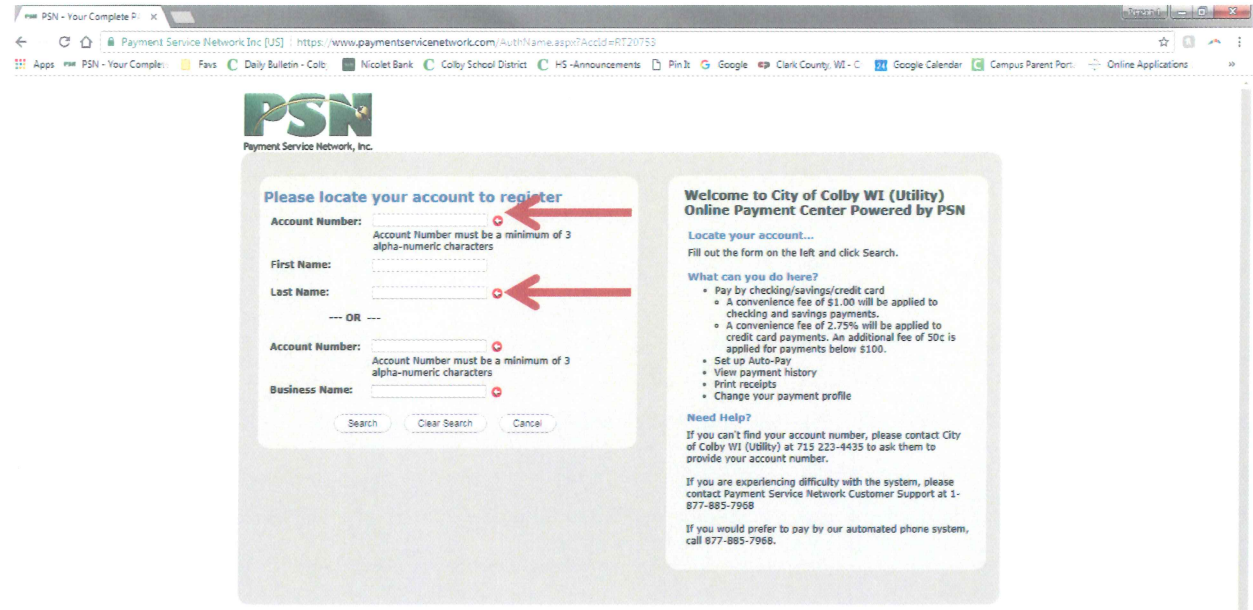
PSN - Your Complete P... ×

Payment Service Network Inc [US] | https://www.paymentservicenetwork.com/AuthName.aspx?AccId=RT20753

Apps PSN - Your Complete... Favs Daily Bulletin - Colb... Nicolet Bank Colby School District HS -Announcements Pin It Google Clark County, WI - C... Google Calendar Campus Parent Port... Online Applications »

PSN
Payment Service Network, Inc.

Please locate your account to register

Account Number:
Account Number must be a minimum of 3 alpha-numeric characters

First Name:

Last Name:

--- OR ---

Account Number:
Account Number must be a minimum of 3 alpha-numeric characters

Business Name:

Search Clear Search Cancel

Welcome to City of Colby WI (Utility) Online Payment Center Powered by PSN

Locate your account...
Fill out the form on the left and click Search.

What can you do here?
- Pay by checking/savings/credit card
  - A convenience fee of $1.00 will be applied to checking and savings payments.
  - A convenience fee of 2.75% will be applied to credit card payments. An additional fee of 50c is applied for payments below $100.
- Set up Auto-Pay
- View payment history
- Print receipts
- Change your payment profile

Need Help?
If you can't find your account number, please contact City of Colby WI (Utility) at 715 223-4435 to ask them to provide your account number.

If you are experiencing difficulty with the system, please contact Payment Service Network Customer Support at 1-877-885-7968

If you would prefer to pay by our automated phone system, call 877-885-7968.